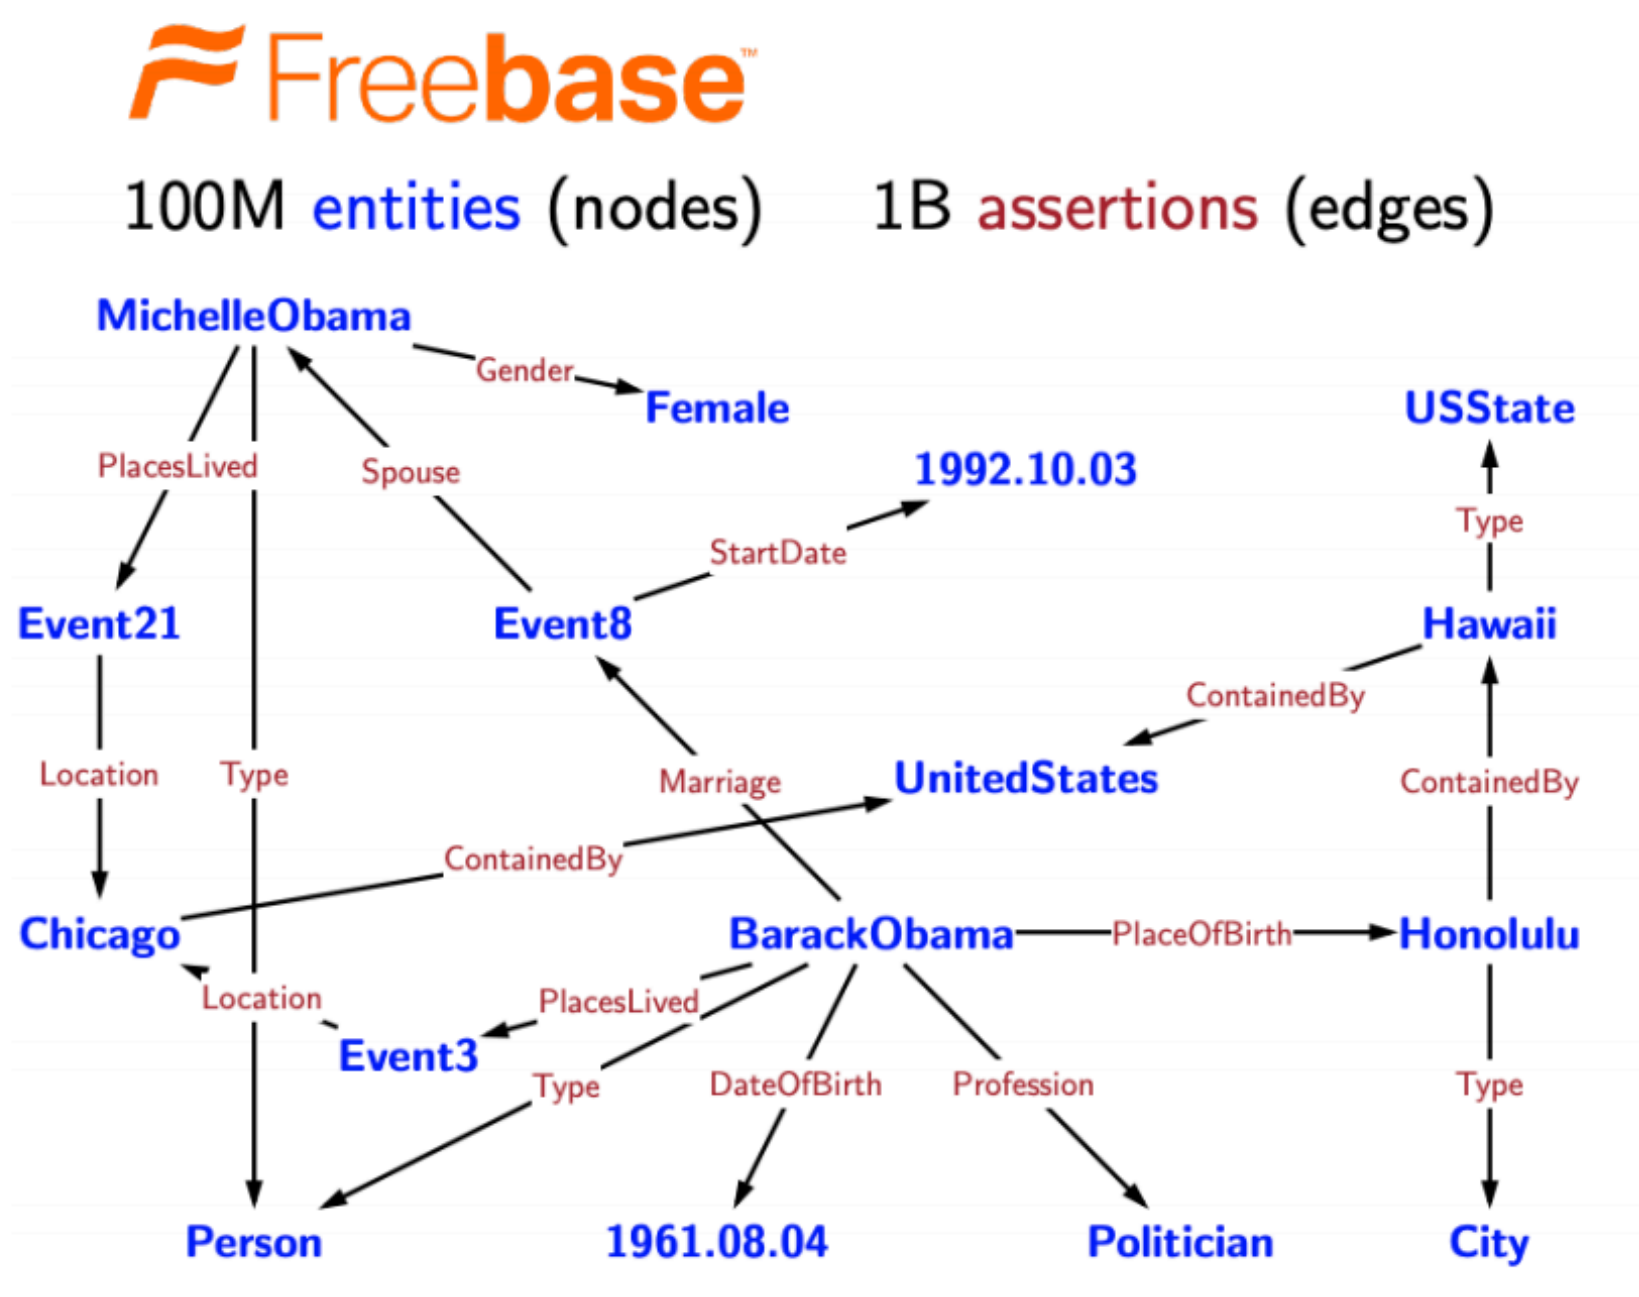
Freebase™

100M entities (nodes) 1B assertions (edges)

MichelleObama
Gender
Female
USState
PlacesLived
Spouse
1992.10.03
Type
StartDate
Event21
Event8
Hawaii
ContainedBy
Location
Type
Marriage
UnitedStates
ContainedBy
ContainedBy
Chicago
BarackObama
PlaceOfBirth
Honolulu
Location
PlacesLived
Event3
Type
DateOfBirth
Profession
Type
Person
1961.08.04
Politician
City